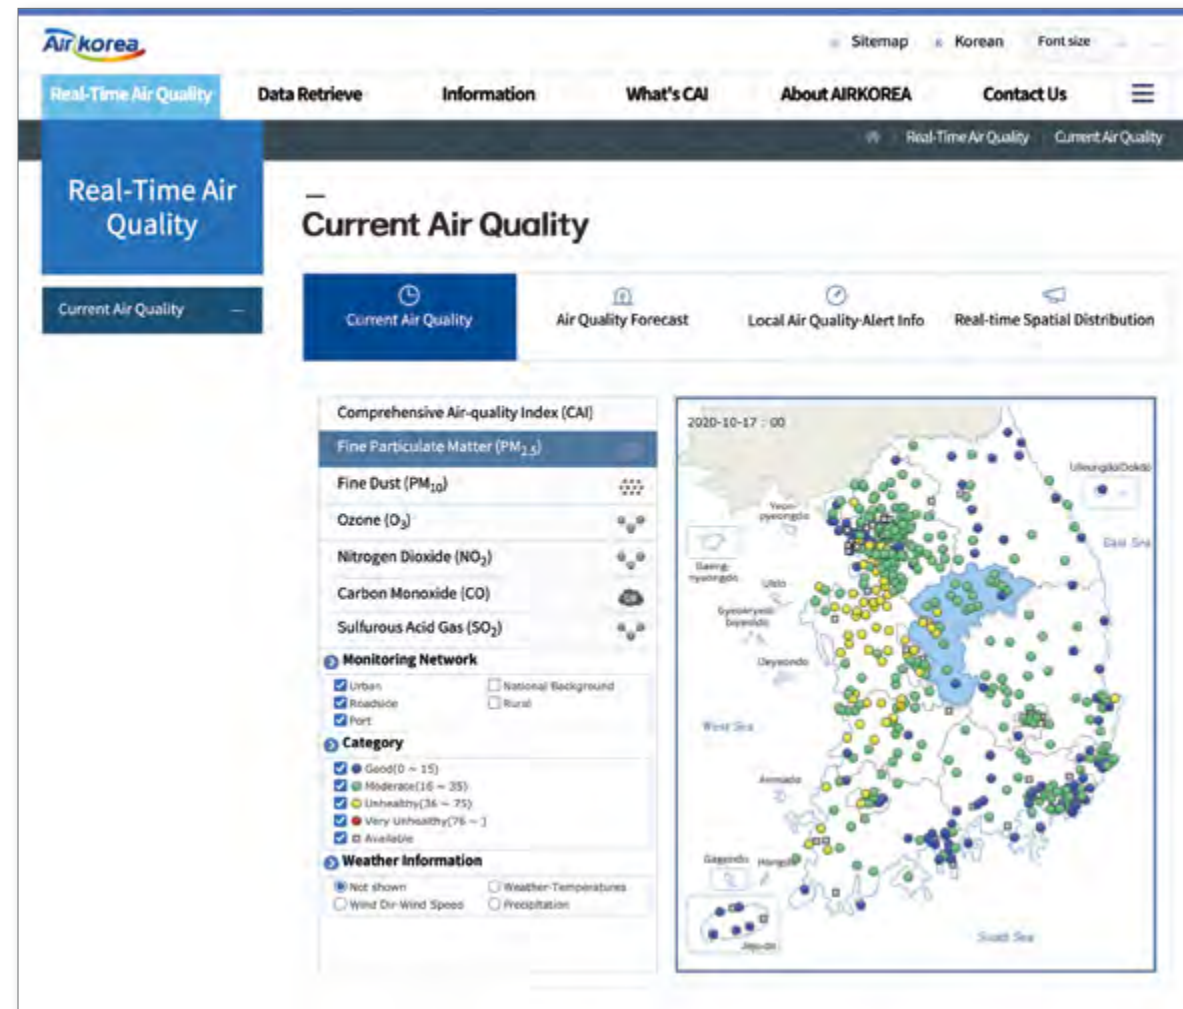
Air korea

Sitemap Korean Font size

Real-Time Air Quality Data Retrieve Information What's CAI About AIRKOREA Contact Us

Real-Time Air Quality Current Air Quality

Real-Time Air Quality

Current Air Quality

Current Air Quality

Current Air Quality Air Quality Forecast Local Air Quality-Alert Info Real-time Spatial Distribution

Comprehensive Air-quality Index (CAI)
Fine Particulate Matter ($PM_{2.5}$)
Fine Dust ($PM_{10}$)
Ozone ($O_3$)
Nitrogen Dioxide ($NO_2$)
Carbon Monoxide (CO)
Sulfurous Acid Gas ($SO_2$)

Monitoring Network
Urban
Roadside
Port
National Background
Rural

Category
Good(0 ~ 15)
Moderate(16 ~ 35)
Unhealthy(36 ~ 75)
Very Unhealthy(76 ~ )
Available

Weather Information
Not shown
Wind Dir-Wind Speed
Weather-Temperatures
Precipitation

2020-10-17 : 00

Ulleungdo Dokdo
Yeonpyeongdo
East Sea
Baengnyeongdo
Ulsto
Gyeokryeolbiyeoldo
Oeyeondo
West Sea
Anmado
Gageodo
Hongdo
Jeju-do
South Sea